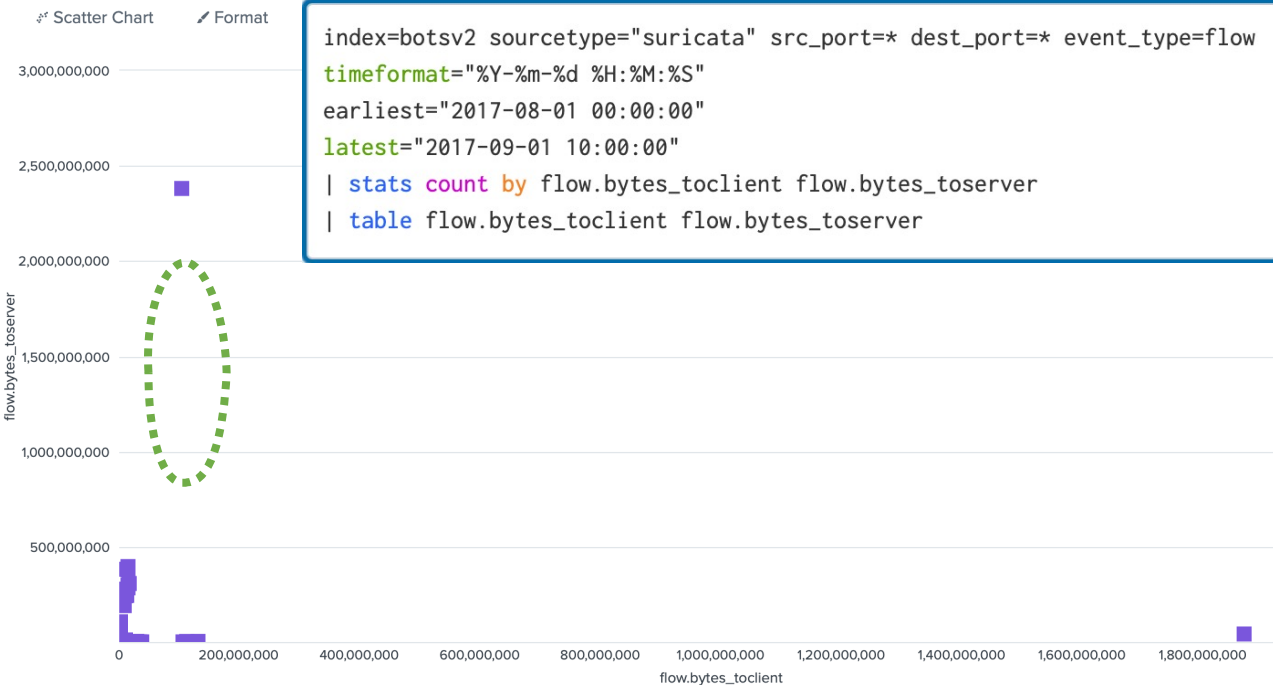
Scatter Chart Format

index=botsv2 sourcetype="suricata" src_port=* dest_port=* event_type=flow
timeformat="%Y-%m-%d %H:%M:%S"
earliest="2017-08-01 00:00:00"
latest="2017-09-01 10:00:00"
| stats count by flow.bytes_toclient flow.bytes_toserver
| table flow.bytes_toclient flow.bytes_toserver

3,000,000,000
2,500,000,000
2,000,000,000
1,500,000,000
1,000,000,000
500,000,000

flow.bytes_toserver

0
200,000,000
400,000,000
600,000,000
800,000,000
1,000,000,000
1,200,000,000
1,400,000,000
1,600,000,000
1,800,000,000

flow.bytes_toclient